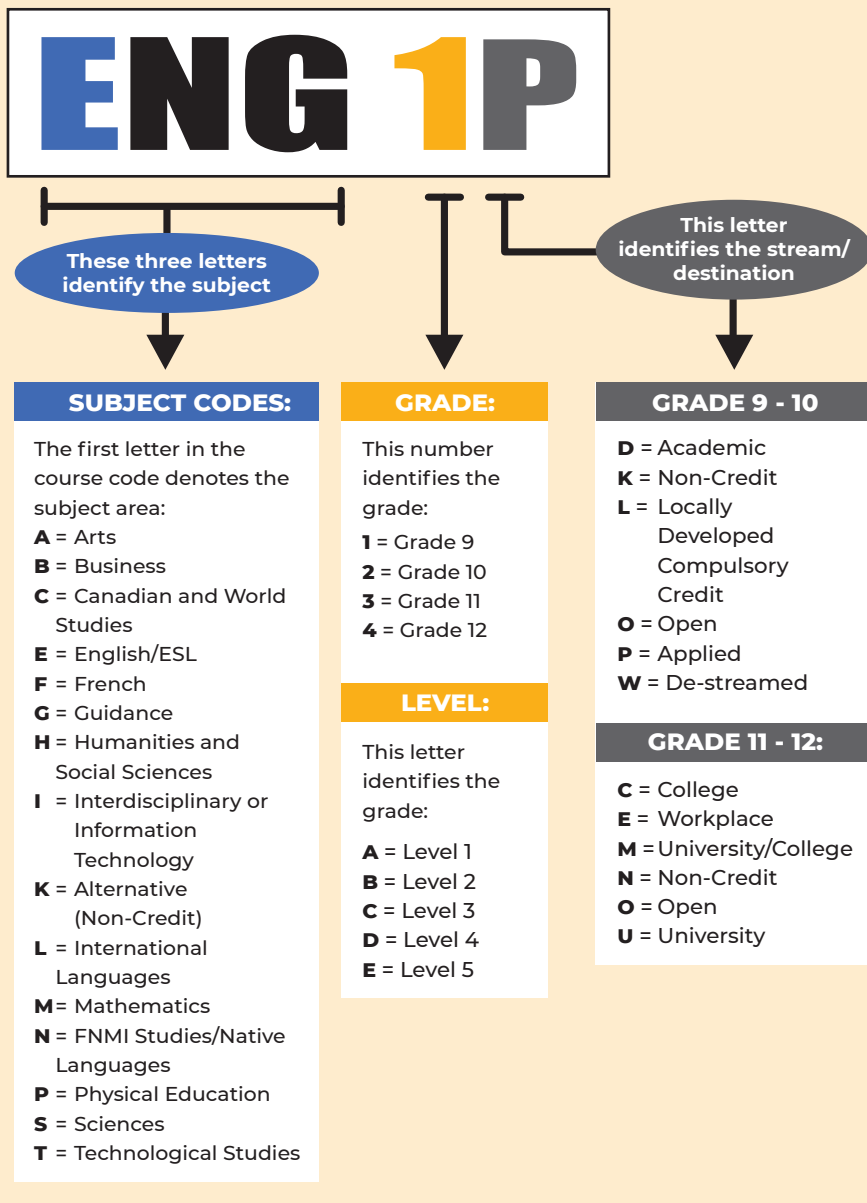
ENG 1P

These three letters identify the subject

This letter identifies the stream/ destination

SUBJECT CODES:

The first letter in the course code denotes the subject area:
**A** = Arts
**B** = Business
**C** = Canadian and World Studies
**E** = English/ESL
**F** = French
**G** = Guidance
**H** = Humanities and Social Sciences
**I** = Interdisciplinary or Information Technology
**K** = Alternative (Non-Credit)
**L** = International Languages
**M** = Mathematics
**N** = FNMI Studies/Native Languages
**P** = Physical Education
**S** = Sciences
**T** = Technological Studies

GRADE:

This number identifies the grade:
**1** = Grade 9
**2** = Grade 10
**3** = Grade 11
**4** = Grade 12

LEVEL:

This letter identifies the grade:
**A** = Level 1
**B** = Level 2
**C** = Level 3
**D** = Level 4
**E** = Level 5

GRADE 9 - 10

**D** = Academic
**K** = Non-Credit
**L** = Locally Developed Compulsory Credit
**O** = Open
**P** = Applied
**W** = De-streamed

GRADE 11 - 12:

**C** = College
**E** = Workplace
**M** = University/College
**N** = Non-Credit
**O** = Open
**U** = University